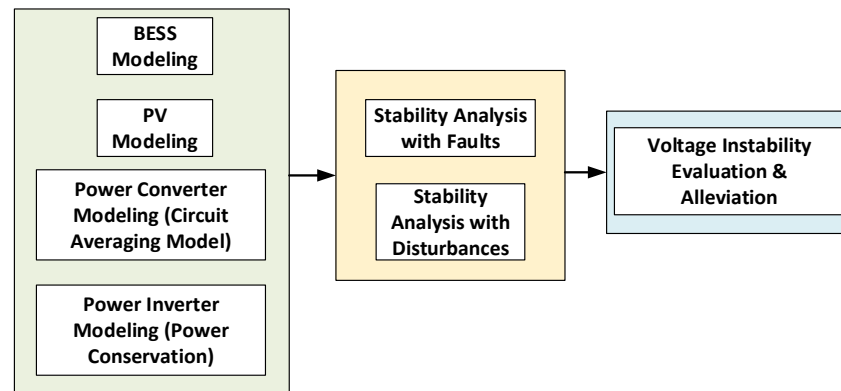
BESS Modeling

PV Modeling

Power Converter Modeling (Circuit Averaging Model)

Power Inverter Modeling (Power Conservation)

Stability Analysis with Faults

Stability Analysis with Disturbances

Voltage Instability Evaluation & Alleviation